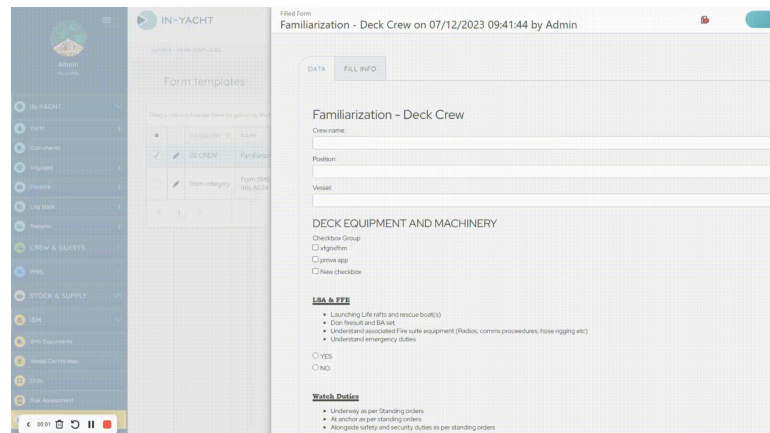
IN-YACHT

Admin

Form templates

IN-YACHT
Yacht
Documents
Voyages
Finance
Log Book
Reports
CREW & GUESTS
PMS
STOCK & SUPPLY
ISM
SMS Documents
Vessel Certificates
Drills
Risk Assessment

00:01

02 CREW
Familiarizat
Form category
Form SMS title ACDE

Filled Form
Familiarization - Deck Crew on 07/12/2023 09:41:44 by Admin

DATA
FILL INFO

Familiarization - Deck Crew

Crew name:

Position:

Vessel:

DECK EQUIPMENT AND MACHINERY

Checkbox Group
xfgnxfhm
prova app
New checkbox

LSA & FFE

- Launching Life rafts and rescue boat(s)
- Don firesuit and BA set
- Understand associated Fire suite equipment (Radios, comms proceedures, hose rigging etc)
- Understand emergency duties

YES
NO

Watch Duties

- Underway as per Standing orders
- At anchor as per standing orders
- Alongside safety and security duties as per standing orders